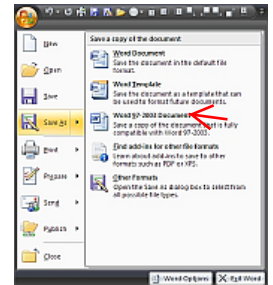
Save a copy of the document

New

Open

Save

Save As

Print

Prepare

Send

Publish

Close

Word Document
Save the document in the default file format.

Word Template
Save the document as a template that can be used to format future documents.

Word 97-2003 Document
Save a copy of the document that is fully compatible with Word 97-2003.

Find add-ins for other file formats
Learn about add-ins to save to other formats such as PDF or XPS.

Other Formats
Open the Save As dialog box to select from all possible file types.

Word Options

Exit Word